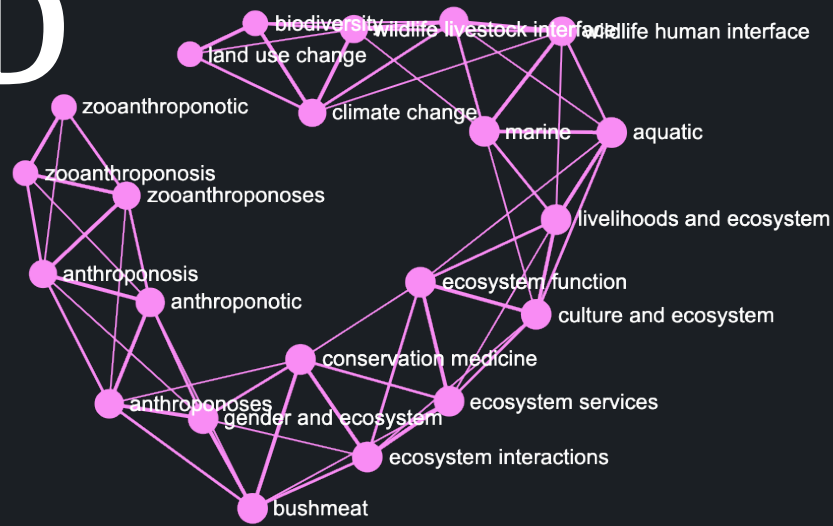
D

biodiversity

wildlife livestock interface

wildlife human interface

land use change

climate change

zooanthroponotic

marine

aquatic

zooanthroponosis

zooanthroponoses

livelihoods and ecosystem

anthroponosis

anthroponotic

ecosystem function

culture and ecosystem

conservation medicine

anthroponoses

gender and ecosystem

ecosystem services

ecosystem interactions

bushmeat